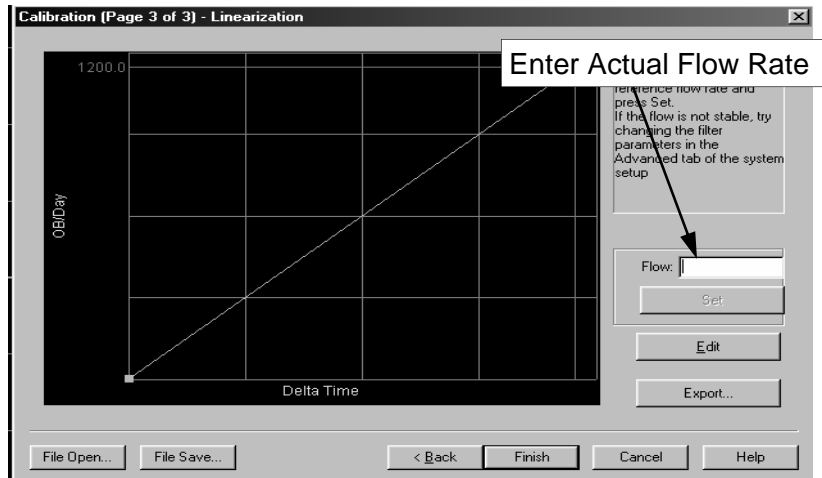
Calibration (Page 3 of 3) - Linearization

1200.0

OB/Day

Delta Time

Enter Actual Flow Rate

reference flow rate and press Set.
If the flow is not stable, try changing the filter parameters in the Advanced tab of the system setup

Flow:

Set

Edit

Export...

File Open...

File Save...

< Back

Finish

Cancel

Help